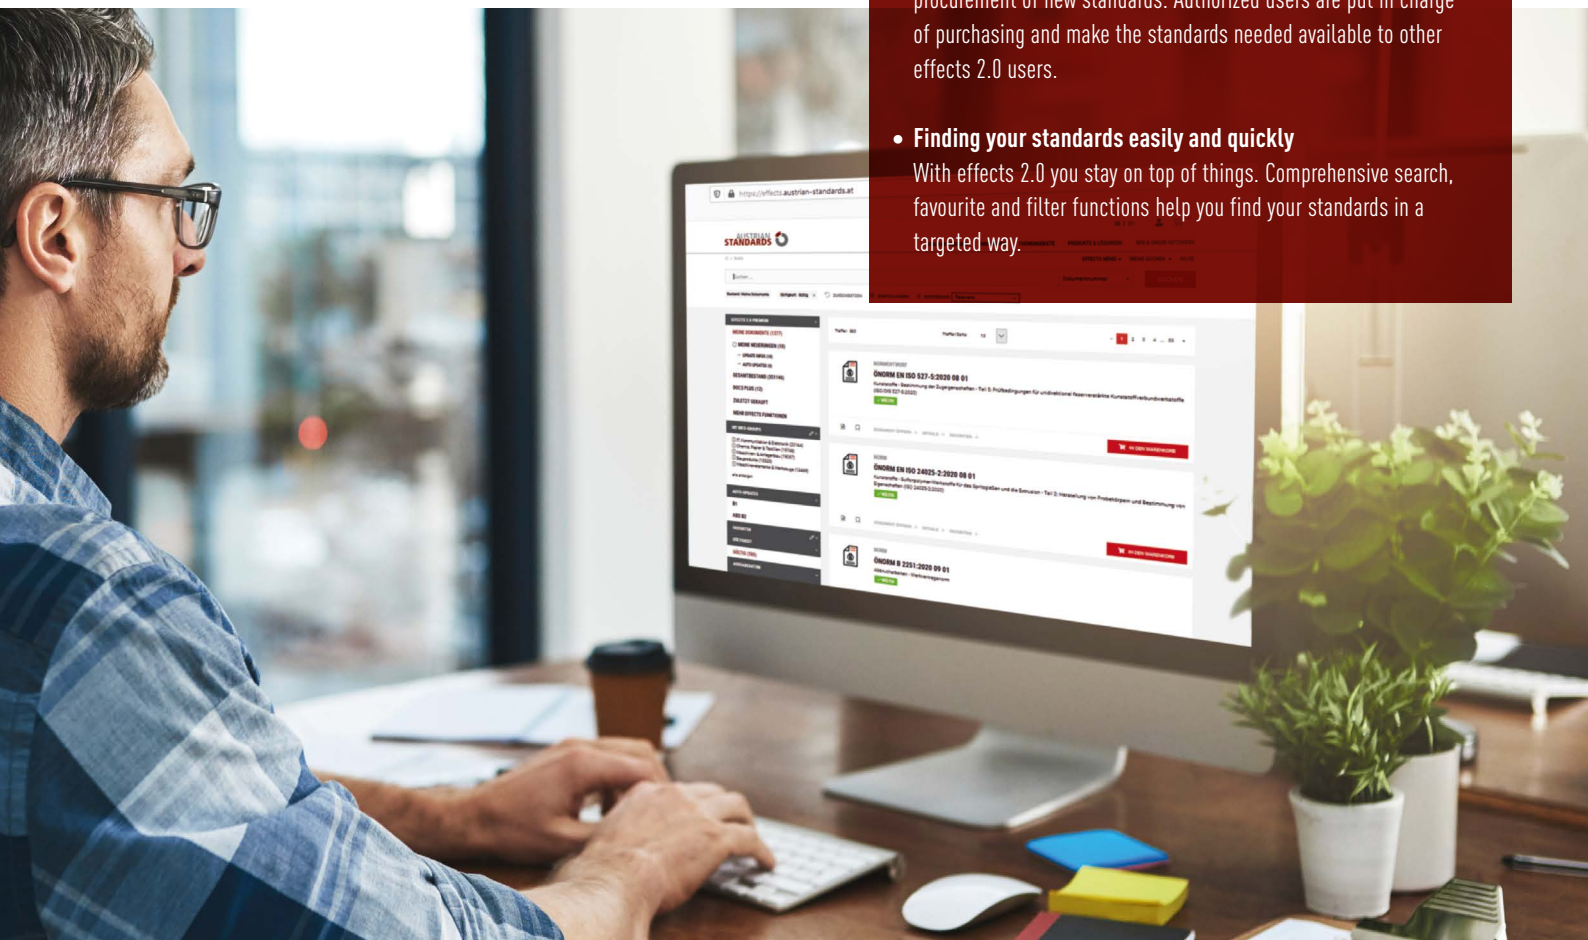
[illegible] of new standards. Authorized users are put in charge of purchasing and make the standards needed available to other effects 2.0 users.

• Finding your standards easily and quickly
With effects 2.0 you stay on top of things. Comprehensive search, favourite and filter functions help you find your standards in a targeted way.

https://effects.austrian-standards.at

AUSTRIAN STANDARDS

ÖNORM EN ISO 527-5:2020 08 01

ÖNORM EN ISO 24025-2:2020 08 01

ÖNORM B 2251:2020 08 01